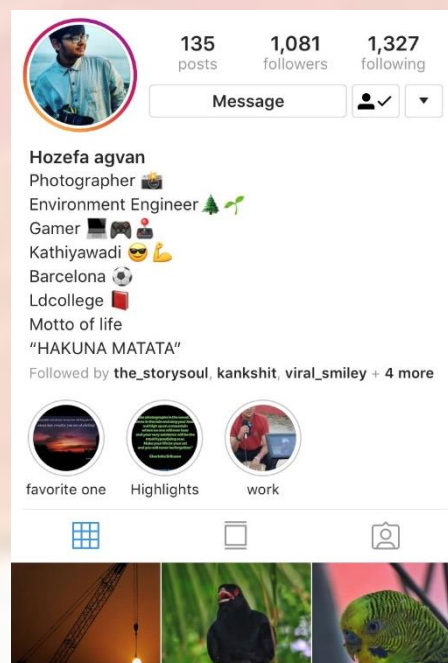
135
posts

1,081
followers

1,327
following

Message

Hozefa agvan
Photographer 📸
Environment Engineer 🌲🌱
Gamer 💻🎮🕹️
Kathiyawadi 😎💪
Barcelona ⚽
Ldcollege 📕
Motto of life
"HAKUNA MATATA"
Followed by the_storysoul, kankshit, viral_smiley + 4 more

favorite one
Highlights
work